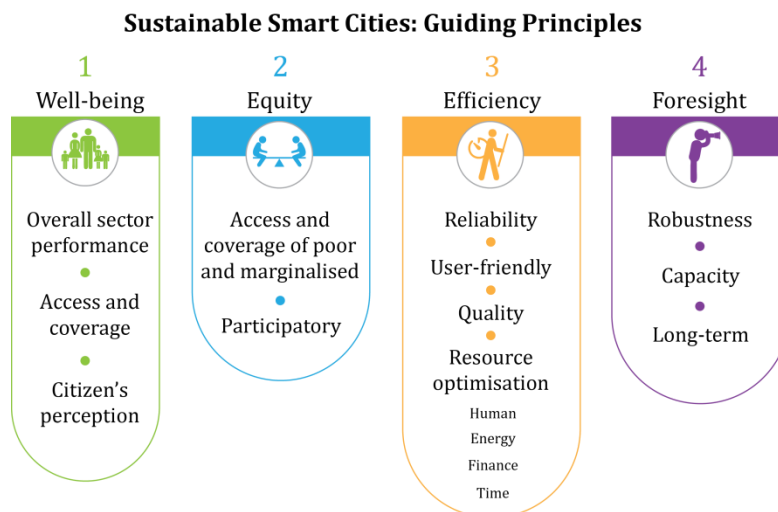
Sustainable Smart Cities: Guiding Principles

1
Well-being

Overall sector performance
•
Access and coverage
•
Citizen's perception

2
Equity

Access and coverage of poor and marginalised
•
Participatory

3
Efficiency

Reliability
•
User-friendly
•
Quality
•
Resource optimisation
Human
Energy
Finance
Time

4
Foresight

Robustness
•
Capacity
•
Long-term